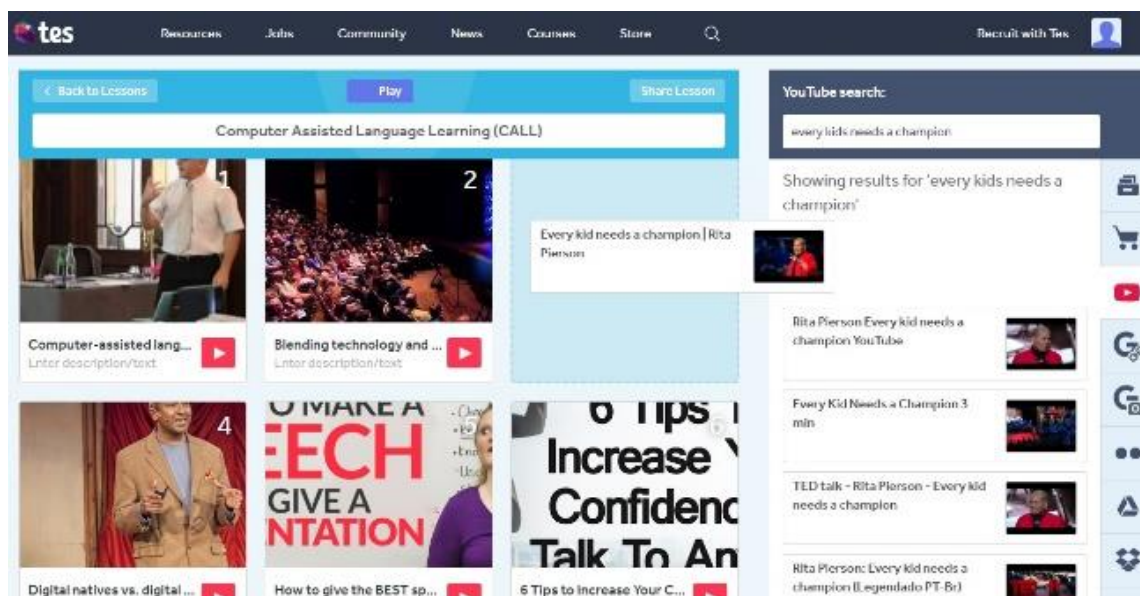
tes Resources Jobs Community News Courses Store Recruit with Tes

< Back to Lessons Play Share Lesson

Computer Assisted Language Learning (CALL)

1

2

Every kid needs a champion | Rita Pierson

Computer-assisted lang...
Enter description/text

Blending technology and ...
Enter description/text

4

O MAKE A
EECH
GIVE A
NTATION

6 Tips
Increase
Confidenc
Talk To An

Digital natives vs. digital ...

How to give the BEST sp...

6 Tips to Increase Your C...

YouTube search:

every kids needs a champion

Showing results for 'every kids needs a champion'

Rita Pierson Every kid needs a champion YouTube

Every Kid Needs a Champion 3 min

TED talk - Rita Pierson - Every kid needs a champion

Rita Pierson: Every kid needs a champion (Legendado PT-Br)